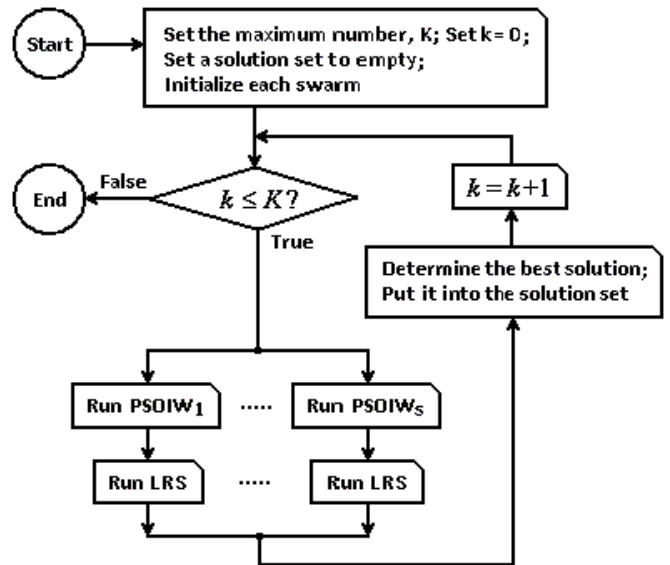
Start

Set the maximum number, K; Set k= 0;
Set a solution set to empty;
Initialize each swarm

End

False

$k \le K?$

True

$k = k+1$

Determine the best solution;
Put it into the solution set

Run PSOIW$_1$

.....

Run PSOIW$_S$

Run LRS

.....

Run LRS